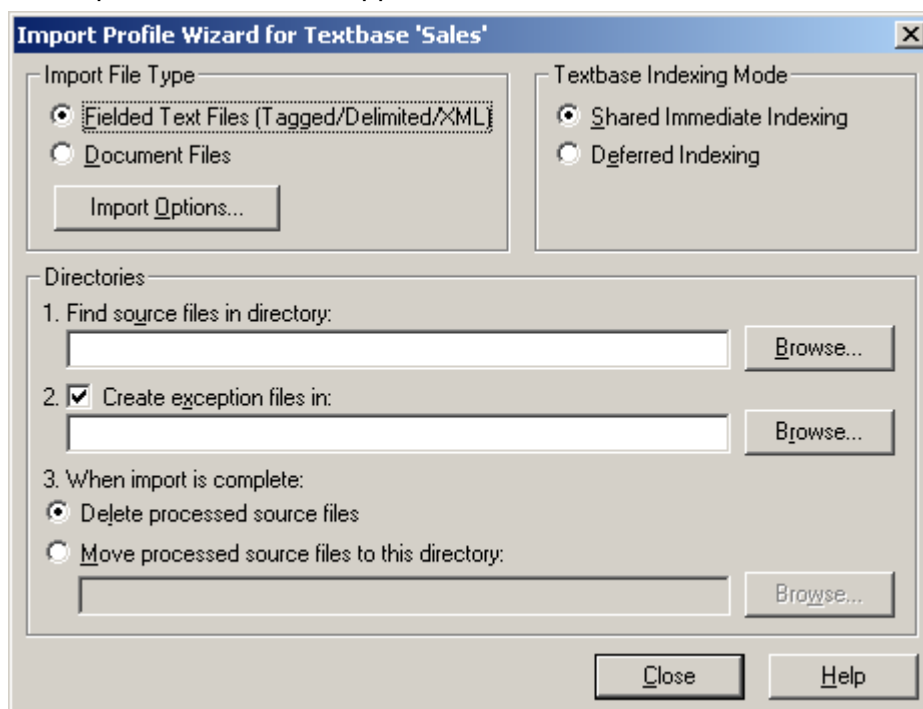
Import Profile Wizard for Textbase 'Sales'

Import File Type

Fielded Text Files (Tagged/Delimited/XML)

Document Files

Import Options...

Textbase Indexing Mode

Shared Immediate Indexing

Deferred Indexing

Directories

1. Find source files in directory:

Browse...

2. Create exception files in:

Browse...

3. When import is complete:

Delete processed source files

Move processed source files to this directory:

Browse...

Close

Help